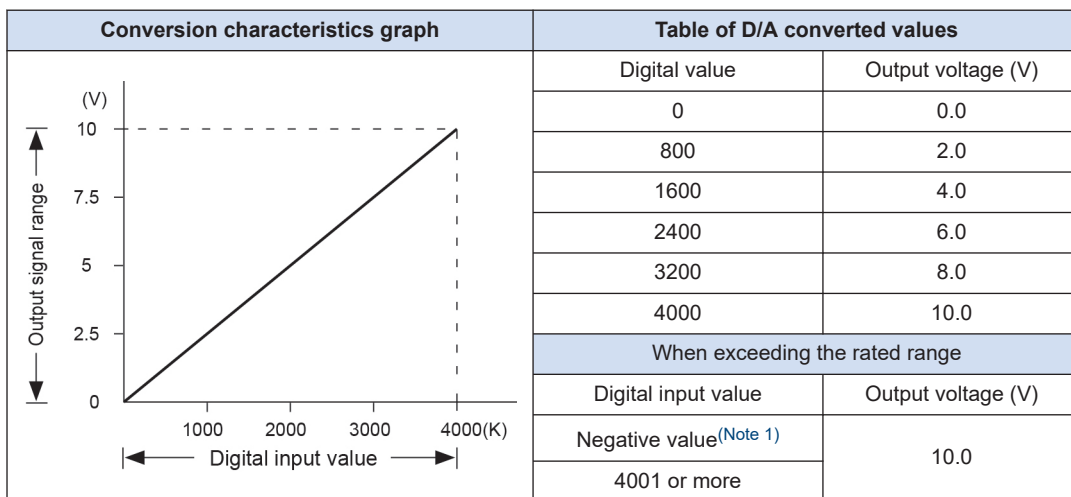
| Conversion characteristics graph | Table of D/A converted values | |
|---|---|---|
| | Digital value | Output voltage (V) |
| | 0 | 0.0 |
| | 800 | 2.0 |
| | 1600 | 4.0 |
| | 2400 | 6.0 |
| | 3200 | 8.0 |
| | 4000 | 10.0 |
| | When exceeding the rated range | |
| | Digital input value | Output voltage (V) |
| | Negative value$^{(Note 1)}$ | 10.0 |
| | 4001 or more | |

(V)
10
7.5
5
2.5
0
Output signal range
1000 2000 3000 4000(K)
Digital input value